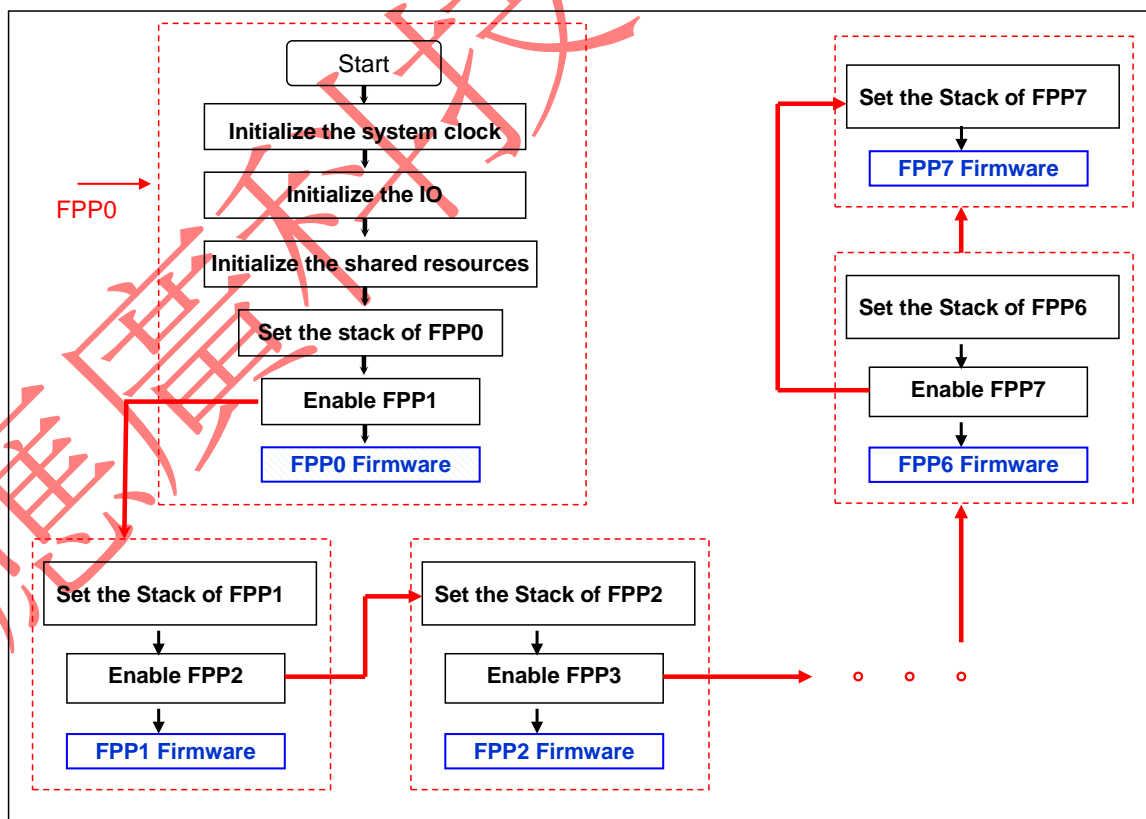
Start

Initialize the system clock

FPP0

Initialize the IO

Initialize the shared resources

Set the stack of FPP0

Enable FPP1

FPP0 Firmware

Set the Stack of FPP7

FPP7 Firmware

Set the Stack of FPP6

Enable FPP7

FPP6 Firmware

Set the Stack of FPP1

Enable FPP2

FPP1 Firmware

Set the Stack of FPP2

Enable FPP3

FPP2 Firmware